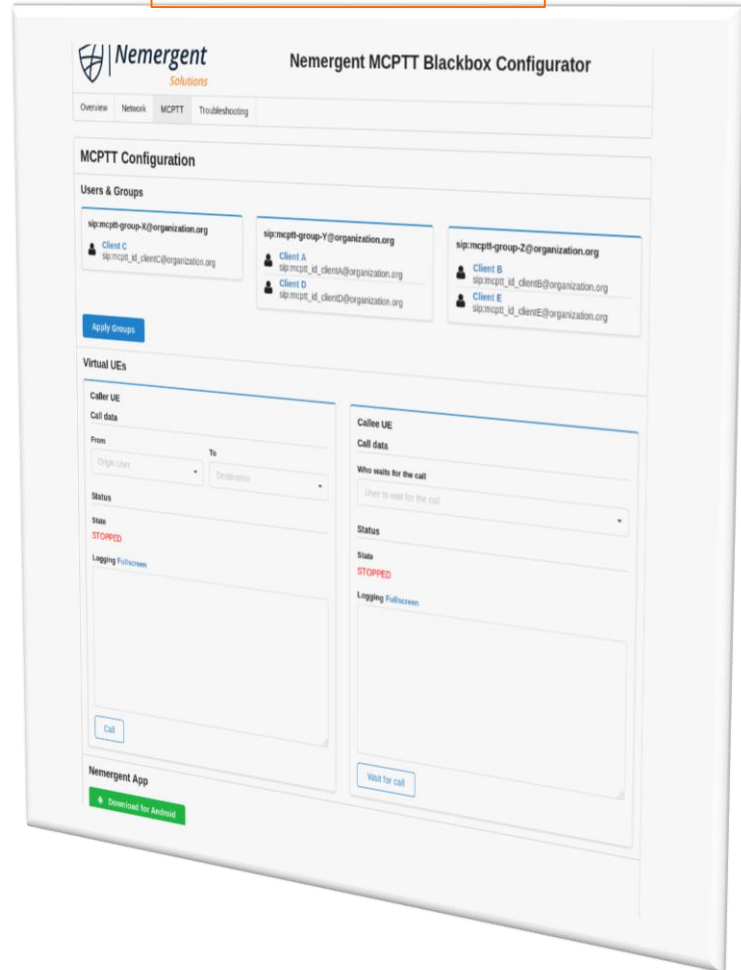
Nemergent Solutions

Nemergent MCPTT Blackbox Configurator

Overview Network MCPTT Troubleshooting

MCPTT Configuration

Users & Groups

sip:mcptt-group-X@organization.org
Client C
sip:mcptt_id_clientC@organization.org

sip:mcptt-group-Y@organization.org
Client A
sip:mcptt_id_clientA@organization.org
Client D
sip:mcptt_id_clientD@organization.org

sip:mcptt-group-Z@organization.org
Client B
sip:mcptt_id_clientB@organization.org
Client E
sip:mcptt_id_clientE@organization.org

Apply Groups

Virtual UEs

Caller UE
Call data
From
Origin User
To
Destination
Status
State
STOPPED
Logging Fullscreen
Call

Callee UE
Call data
Who waits for the call
User to wait for the call
Status
State
STOPPED
Logging Fullscreen
Wait for call

Nemergent App
Download for Android